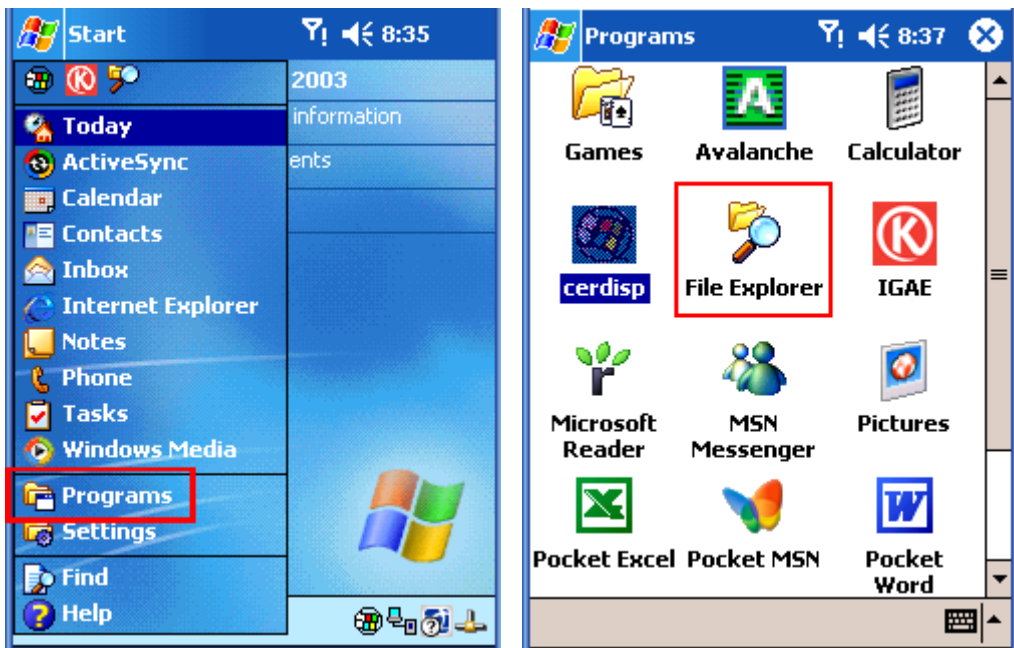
Start 8:35

2003
information
ents

Today
ActiveSync
Calendar
Contacts
Inbox
Internet Explorer
Notes
Phone
Tasks
Windows Media
Programs
Settings
Find
Help

Programs 8:37

Games
Avalanche
Calculator
cerdisp
File Explorer
IGAE
Microsoft Reader
MSN Messenger
Pictures
Pocket Excel
Pocket MSN
Pocket Word